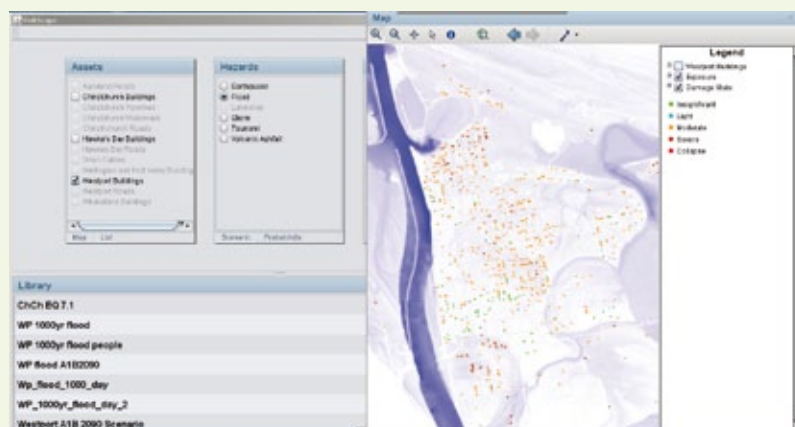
Assets

Auckland Roads
Christchurch Buildings
Christchurch Pipelines
Christchurch Waterways
Christchurch Roads
Hawke's Bay Buildings
Hawke's Bay Roads
Onoin Cables
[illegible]
Westport Buildings
Westport Roads
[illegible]

Map List

Hazards

Earthquake
Flood
Landslide
Storm
Tsunami
Volcanic Ashfall

Scenario Product Info

Library

ChCh EQ 7.1
WP 1000yr flood
WP 1000yr flood people
WP flood A1B2090
Wp_flood_1000_day
WP_1000yr_flood_day_2
Westport A1B 2090 Scenario

Map

Legend
Westport Buildings
Exposure
Damage State
Insignificant
Light
Moderate
Severe
Collapse